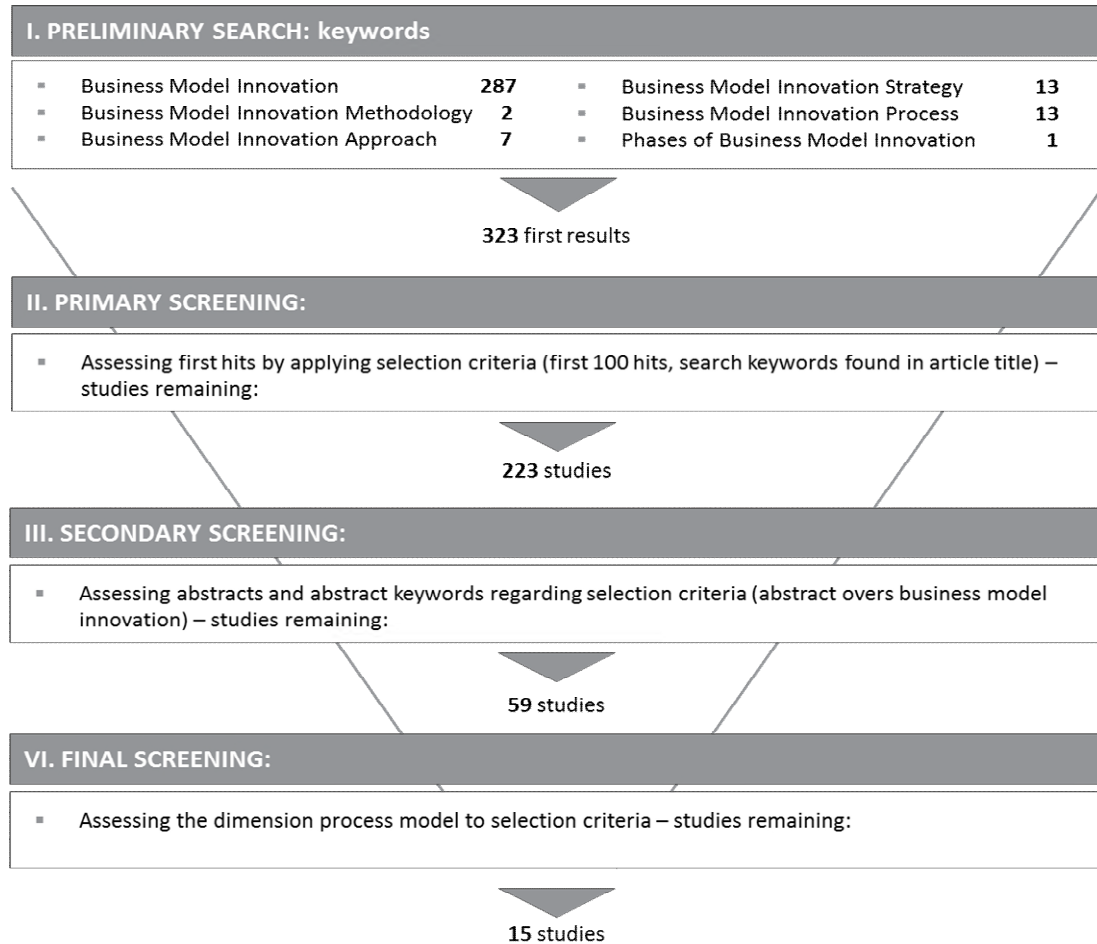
I. PRELIMINARY SEARCH: keywords

▪ Business Model Innovation **287**
▪ Business Model Innovation Methodology **2**
▪ Business Model Innovation Approach **7**
▪ Business Model Innovation Strategy **13**
▪ Business Model Innovation Process **13**
▪ Phases of Business Model Innovation **1**

**323** first results

II. PRIMARY SCREENING:

▪ Assessing first hits by applying selection criteria (first 100 hits, search keywords found in article title) – studies remaining:

**223** studies

III. SECONDARY SCREENING:

▪ Assessing abstracts and abstract keywords regarding selection criteria (abstract overs business model innovation) – studies remaining:

**59** studies

VI. FINAL SCREENING:

▪ Assessing the dimension process model to selection criteria – studies remaining:

**15** studies